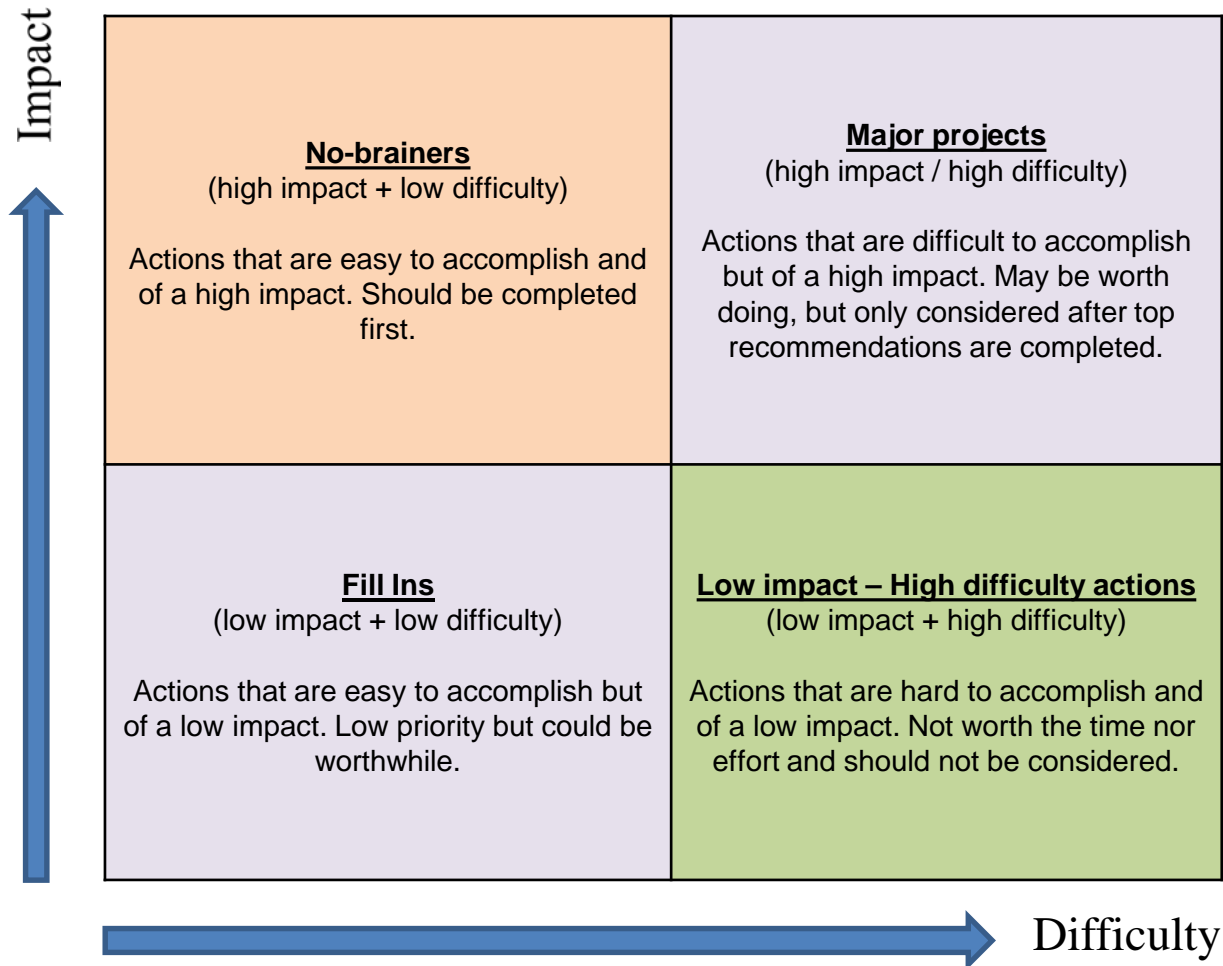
Impact

No-brainers
(high impact + low difficulty)

Actions that are easy to accomplish and of a high impact. Should be completed first.

Major projects
(high impact / high difficulty)

Actions that are difficult to accomplish but of a high impact. May be worth doing, but only considered after top recommendations are completed.

Fill Ins
(low impact + low difficulty)

Actions that are easy to accomplish but of a low impact. Low priority but could be worthwhile.

Low impact – High difficulty actions
(low impact + high difficulty)

Actions that are hard to accomplish and of a low impact. Not worth the time nor effort and should not be considered.

Difficulty